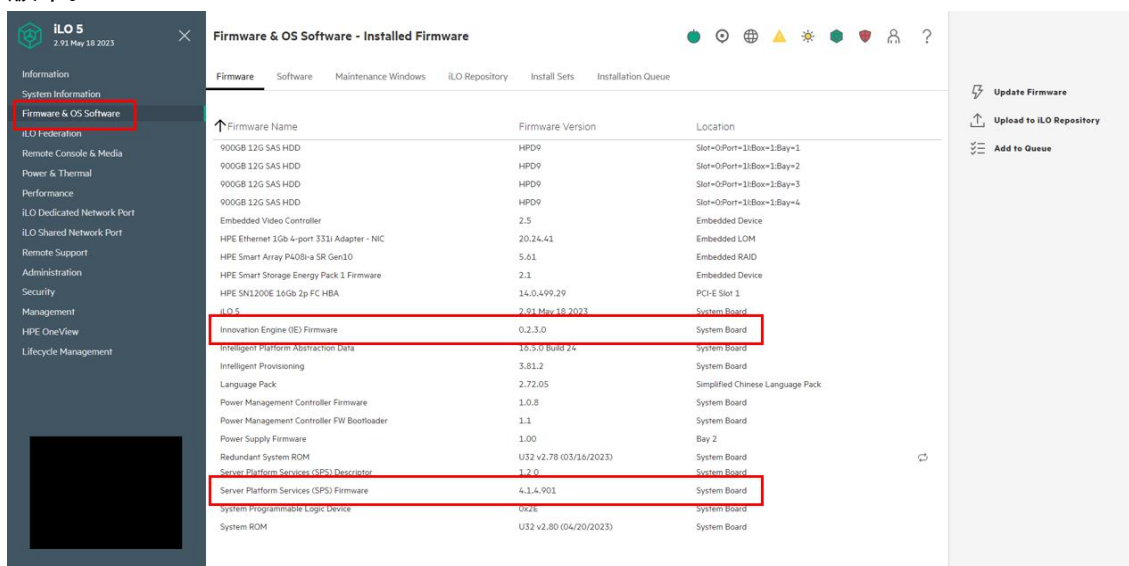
iLO 5
2.91 May 18 2023

Information
System Information
Firmware & OS Software
iLO Federation
Remote Console & Media
Power & Thermal
Performance
iLO Dedicated Network Port
iLO Shared Network Port
Remote Support
Administration
Security
Management
HPE OneView
Lifecycle Management

Firmware & OS Software - Installed Firmware

Firmware | Software | Maintenance Windows | iLO Repository | Install Sets | Installation Queue

| Firmware Name | Firmware Version | Location |
|---|---|---|
| 900GB 12G SAS HDD | HPD9 | Slot=0:Port=1I:Box=1:Bay=1 |
| 900GB 12G SAS HDD | HPD9 | Slot=0:Port=1I:Box=1:Bay=2 |
| 900GB 12G SAS HDD | HPD9 | Slot=0:Port=1I:Box=1:Bay=3 |
| 900GB 12G SAS HDD | HPD9 | Slot=0:Port=1I:Box=1:Bay=4 |
| Embedded Video Controller | 2.5 | Embedded Device |
| HPE Ethernet 1Gb 4-port 331i Adapter - NIC | 20.24.41 | Embedded LOM |
| HPE Smart Array P408i-a SR Gen10 | 5.61 | Embedded RAID |
| HPE Smart Storage Energy Pack 1 Firmware | 2.1 | Embedded Device |
| HPE SN1200E 16Gb 2p FC HBA | 14.0.499.29 | PCI-E Slot 1 |
| iLO 5 | 2.91 May 18 2023 | System Board |
| Innovation Engine (IE) Firmware | 0.2.3.0 | System Board |
| Intelligent Platform Abstraction Data | 16.5.0 Build 24 | System Board |
| Intelligent Provisioning | 3.81.2 | System Board |
| Language Pack | 2.72.05 | Simplified Chinese Language Pack |
| Power Management Controller Firmware | 1.0.8 | System Board |
| Power Management Controller FW Bootloader | 1.1 | System Board |
| Power Supply Firmware | 1.00 | Bay 2 |
| Redundant System ROM | U32 v2.78 (03/16/2023) | System Board |
| Server Platform Services (SPS) Descriptor | 1.2 0 | System Board |
| Server Platform Services (SPS) Firmware | 4.1.4.901 | System Board |
| System Programmable Logic Device | 0x26 | System Board |
| System ROM | U32 v2.80 (04/20/2023) | System Board |

Update Firmware
Upload to iLO Repository
Add to Queue